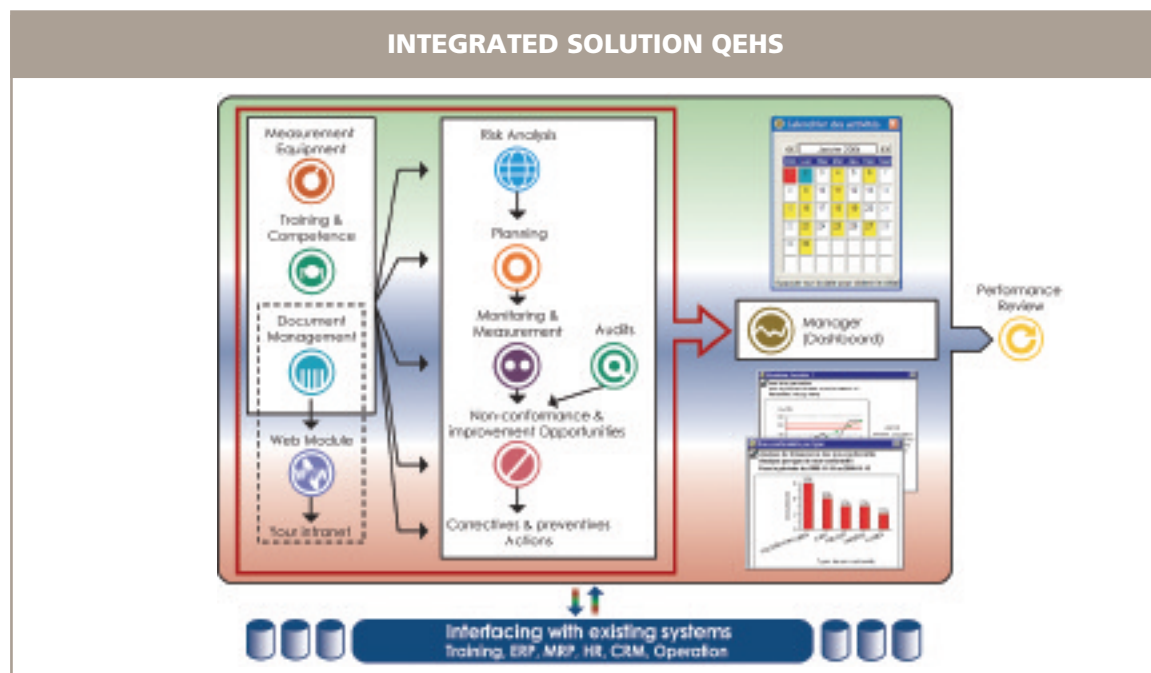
INTEGRATED SOLUTION QEHS

Measurement Equipment

Training & Competence

Document Management

Web Module

Your Intranet

Risk Analysis

Planning

Monitoring & Measurement

Audits

Non-conformance & improvement Opportunities

Correctives & preventives Actions

Calendrier des activités

Janvier 2006

Manager (Dashboard)

Performance Review

Interfacing with existing systems
Training, ERP, MRP, HR, CRM, Operation